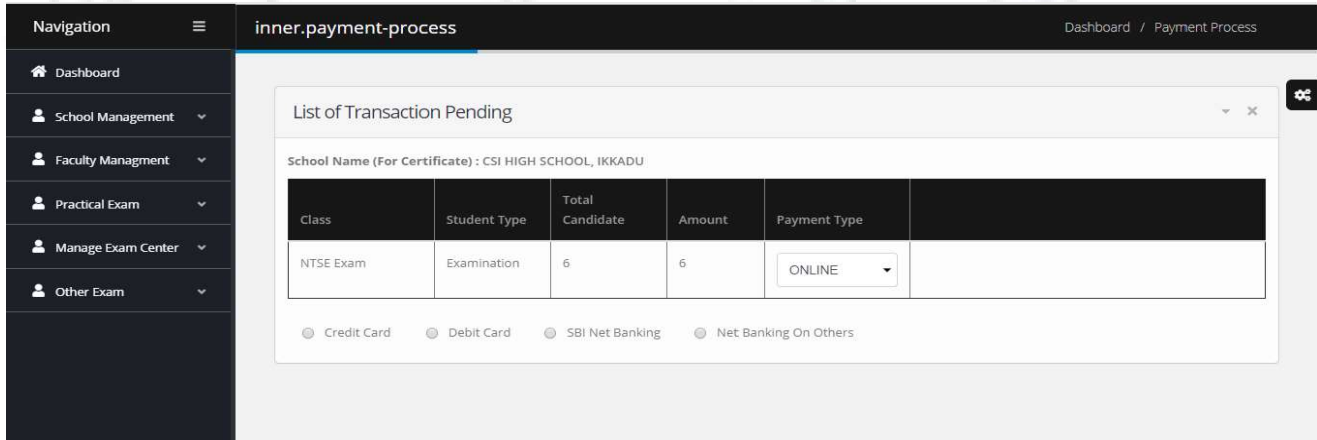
Navigation

Dashboard

School Management

Faculty Managment

Practical Exam

Manage Exam Center

Other Exam

inner.payment-process

Dashboard / Payment Process

List of Transaction Pending

School Name (For Certificate) : CSI HIGH SCHOOL, IKKADU

| Class | Student Type | Total Candidate | Amount | Payment Type | |
|---|---|---|---|---|---|
| NTSE Exam | Examination | 6 | 6 | ONLINE | |

Credit Card Debit Card SBI Net Banking Net Banking On Others